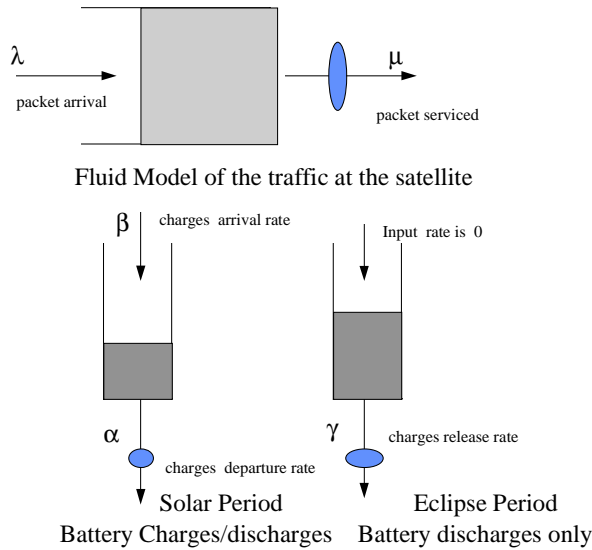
$\lambda$

packet arrival

$\mu$

packet serviced

Fluid Model of the traffic at the satellite

$\beta$

charges arrival rate

Input rate is 0

$\alpha$

charges departure rate

$\gamma$

charges release rate

Solar Period
Battery Charges/discharges

Eclipse Period
Battery discharges only